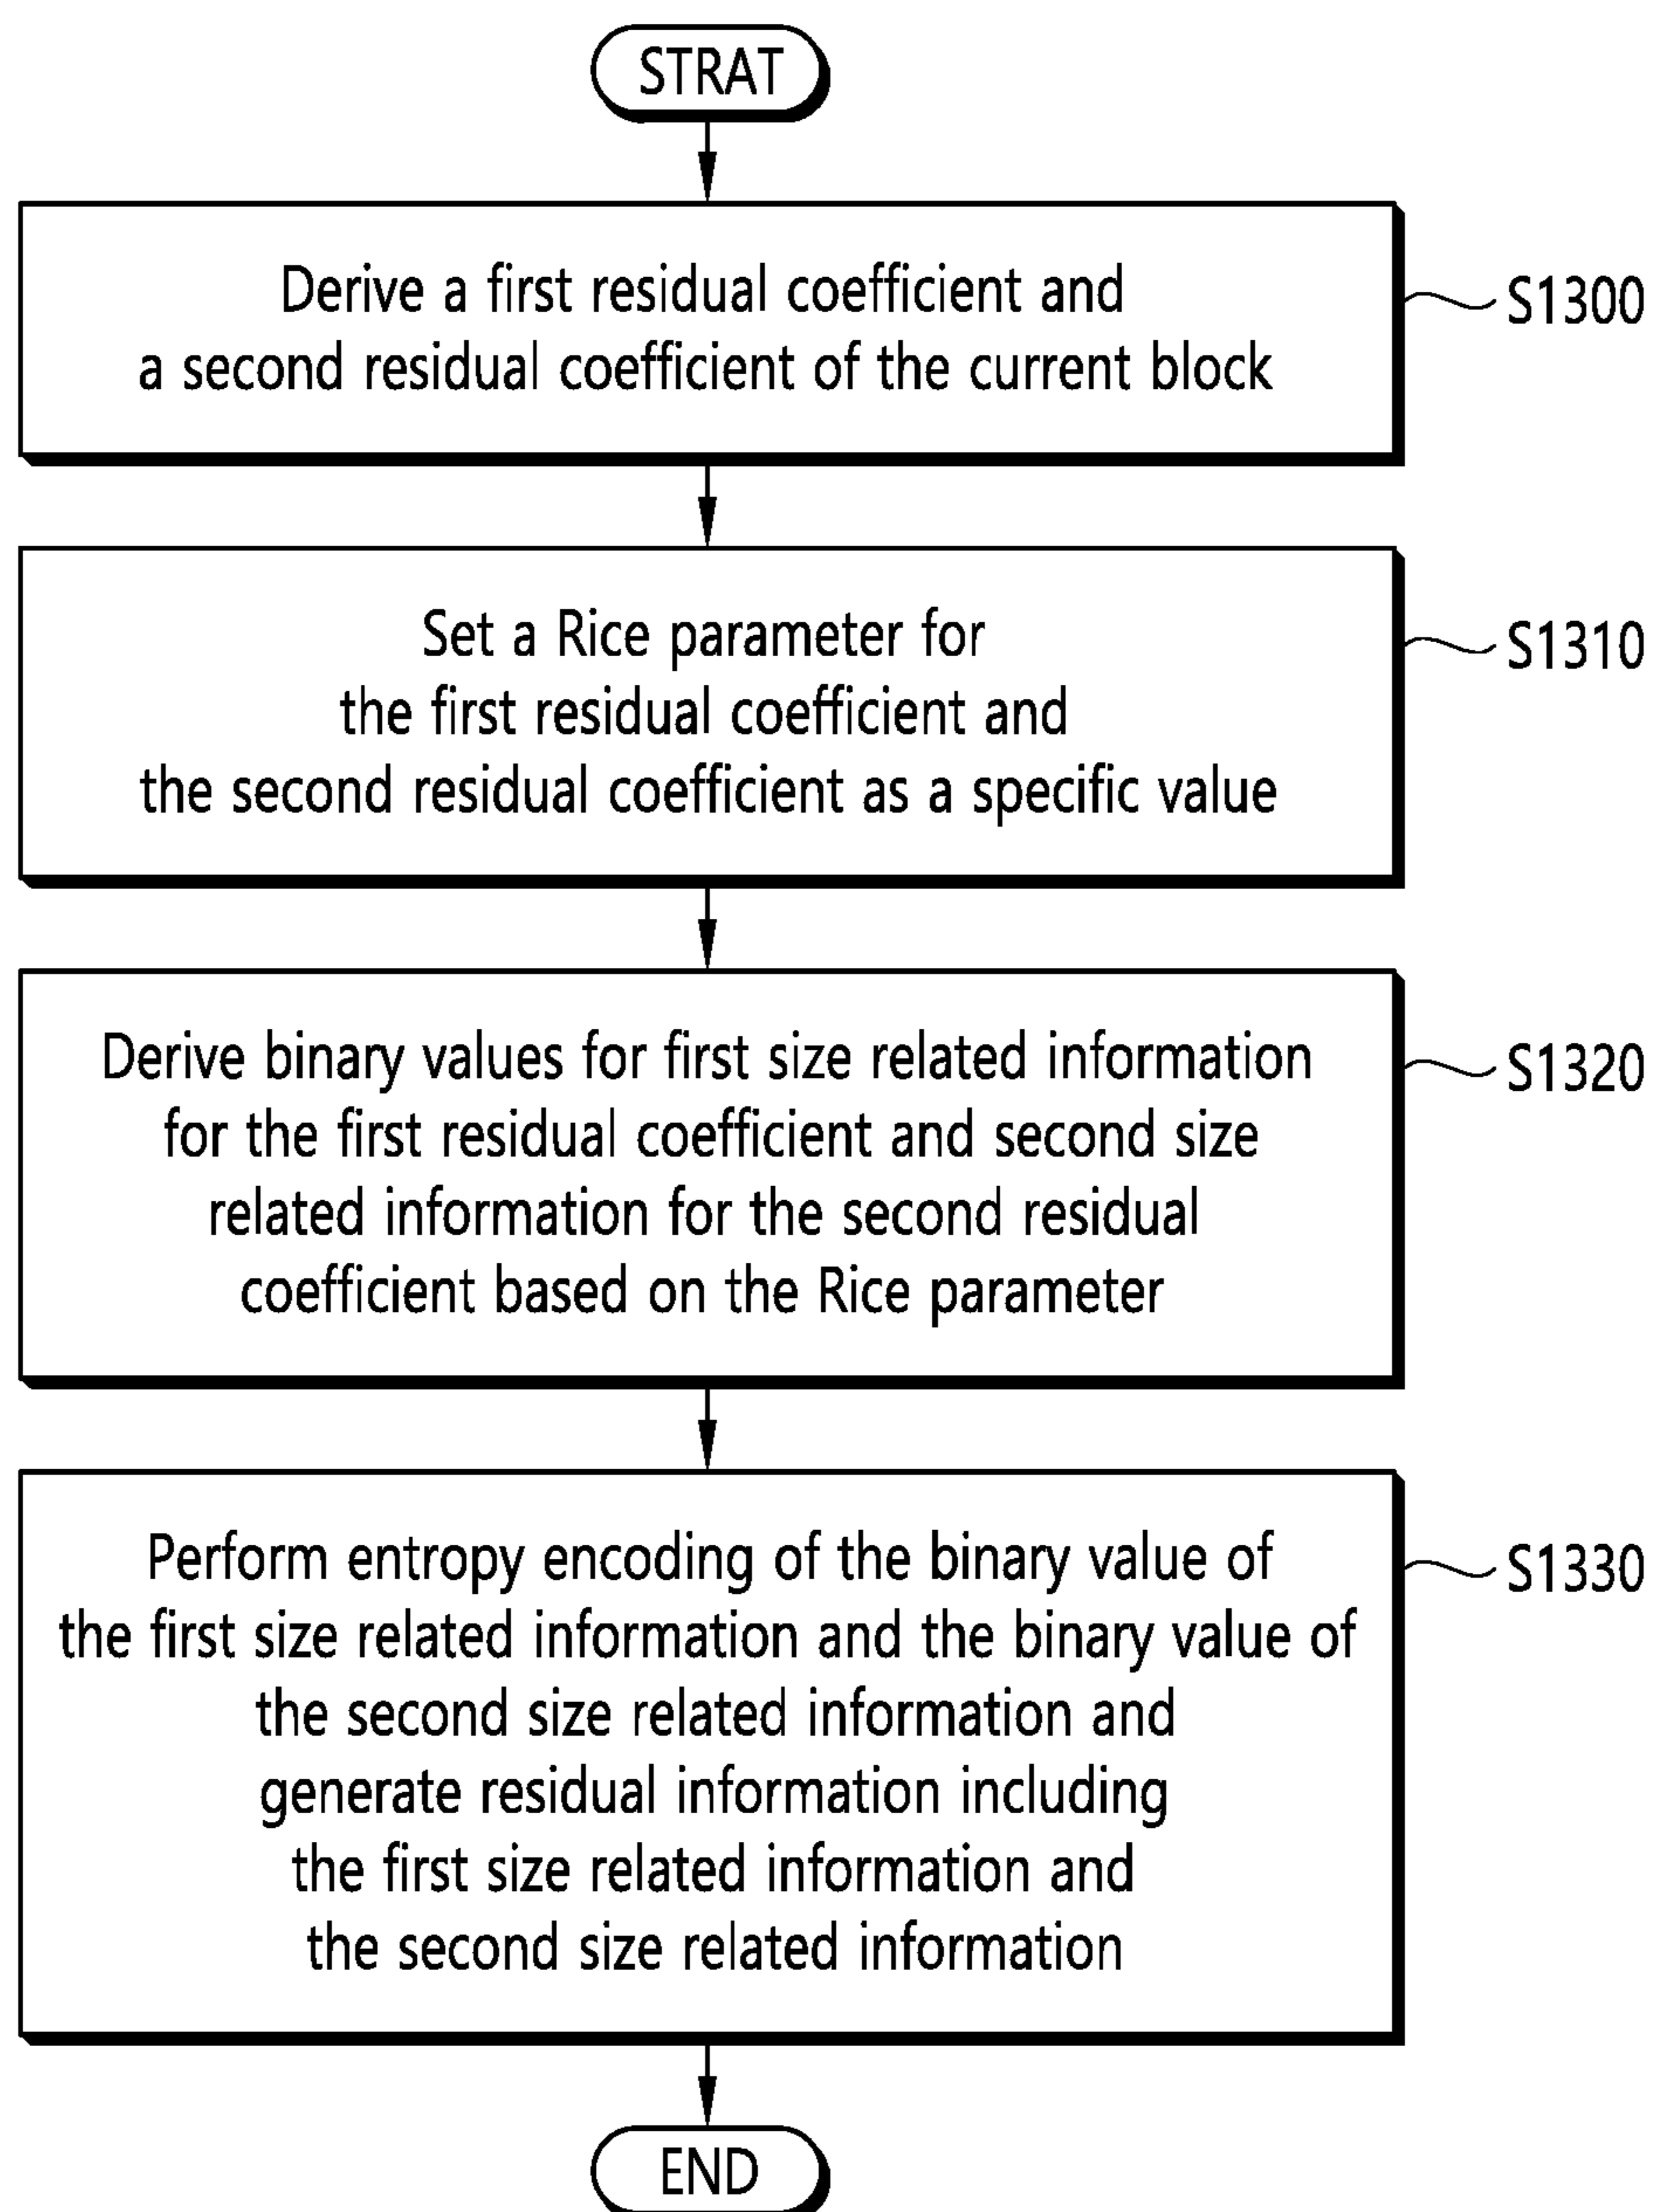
STRAT

Derive a first residual coefficient and a second residual coefficient of the current block

S1300

Set a Rice parameter for the first residual coefficient and the second residual coefficient as a specific value

S1310

Derive binary values for first size related information for the first residual coefficient and second size related information for the second residual coefficient based on the Rice parameter

S1320

Perform entropy encoding of the binary value of the first size related information and the binary value of the second size related information and generate residual information including the first size related information and the second size related information

S1330

END